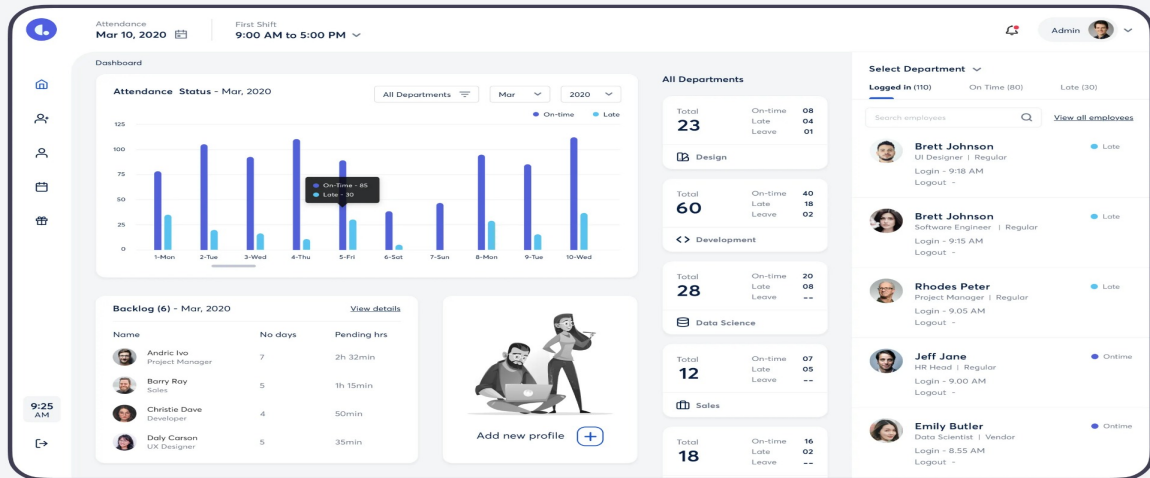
Attendance
Mar 10, 2020

First Shift
9:00 AM to 5:00 PM

Admin

Dashboard

Attendance Status - Mar, 2020

All Departments | Mar | 2020

On-time | Late

125
100
75
50
25
0

On-Time - 85
Late - 30

1-Mon | 2-Tue | 3-Wed | 4-Thu | 5-Fri | 6-Sat | 7-Sun | 8-Mon | 9-Tue | 10-Wed

All Departments

Total 23 | On-time 08 | Late 04 | Leave 01
Design

Total 60 | On-time 40 | Late 18 | Leave 02
Development

Total 28 | On-time 20 | Late 08 | Leave --
Data Science

Total 12 | On-time 07 | Late 05 | Leave --
Sales

Total 18 | On-time 16 | Late 02 | Leave --

Backlog (6) - Mar, 2020

View details

| Name | No days | Pending hrs |
|---|---|---|
| Andric Ivo, Project Manager | 7 | 2h 32min |
| Barry Ray, Sales | 5 | 1h 15min |
| Christie Dave, Developer | 4 | 50min |
| Daly Carson, UX Designer | 5 | 35min |

Add new profile

9:25 AM

Select Department

Logged In (110) | On Time (80) | Late (30)

Search employees

View all employees

Brett Johnson
UI Designer | Regular
Login - 9.18 AM
Logout -
Late

Brett Johnson
Software Engineer | Regular
Login - 9.15 AM
Logout -
Late

Rhodes Peter
Project Manager | Regular
Login - 9.05 AM
Logout -
Late

Jeff Jane
HR Head | Regular
Login - 9.00 AM
Logout -
Ontime

Emily Butler
Data Scientist | Vendor
Login - 8.55 AM
Logout -
Ontime